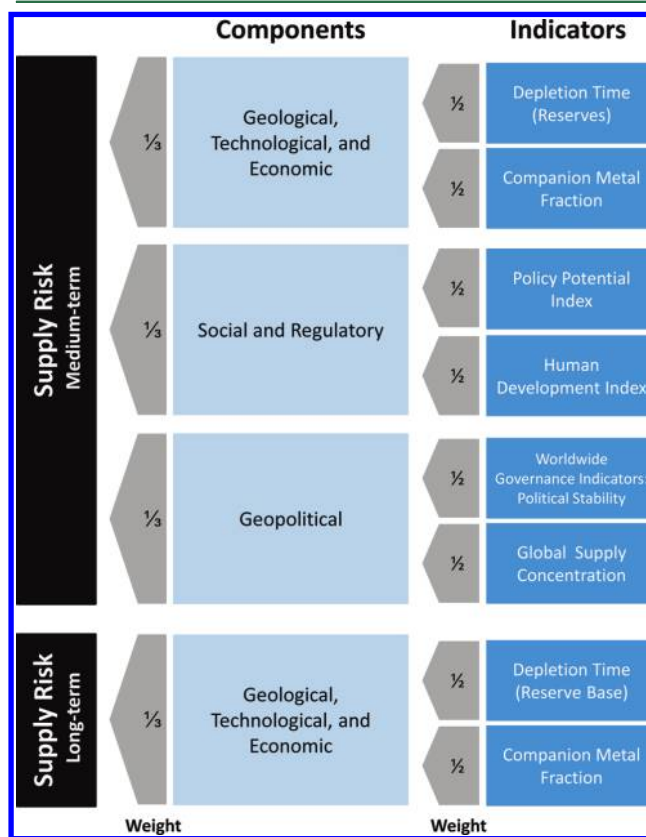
Components

Indicators

Supply Risk
Medium-term

⅓

Geological, Technological, and Economic

½

Depletion Time (Reserves)

½

Companion Metal Fraction

⅓

Social and Regulatory

½

Policy Potential Index

½

Human Development Index

⅓

Geopolitical

½

Worldwide Governance Indicators: Political Stability

½

Global Supply Concentration

Supply Risk
Long-term

⅓

Geological, Technological, and Economic

½

Depletion Time (Reserve Base)

½

Companion Metal Fraction

Weight

Weight